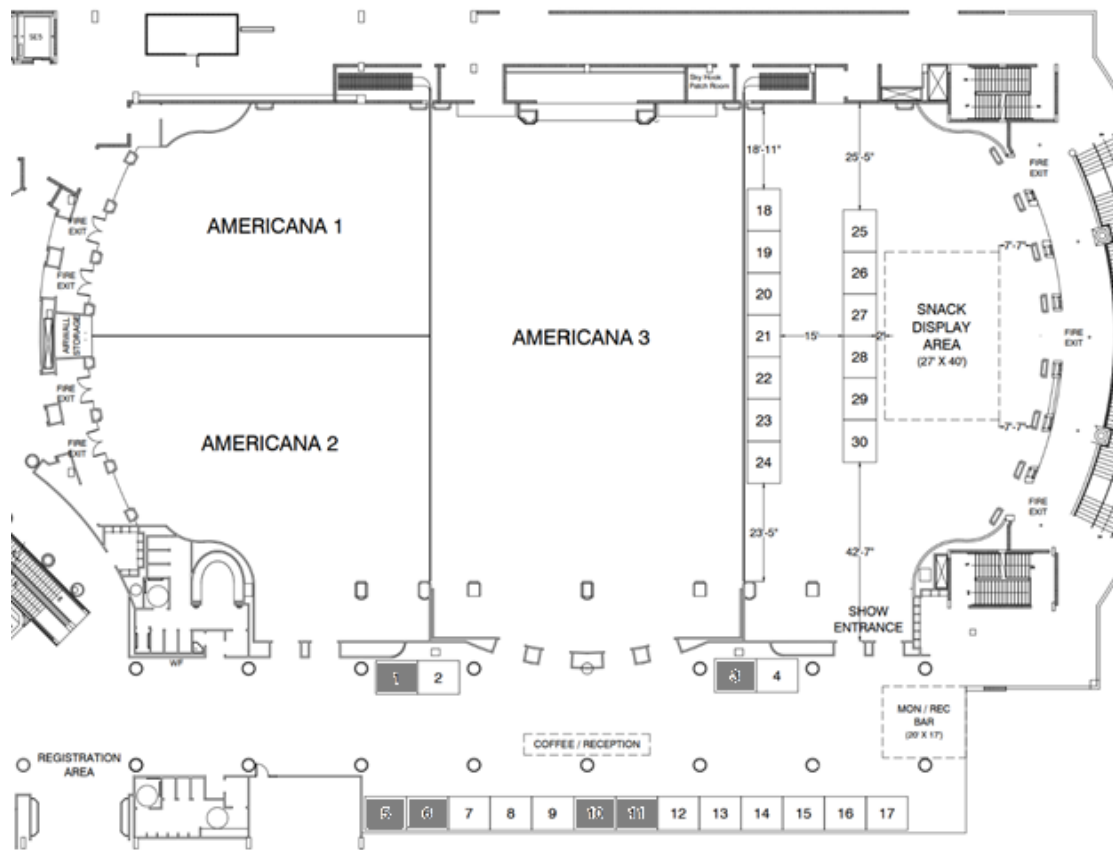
SES

Sky Hook Patch Room

18'-11"

25'-5"

FIRE EXIT

AMERICANA 1

FIRE EXIT

FIRE EXIT

AIRWALL STORAGE

FIRE EXIT

FIRE EXIT

AMERICANA 3

AMERICANA 2

18
19
20
21
22
23
24

15'

21'

25
26
27
28
29
30

7'-7"

SNACK DISPLAY AREA (27' X 40')

FIRE EXIT

7'-7"

FIRE EXIT

23'-5"

42'-7"

SHOW ENTRANCE

WF

1 2

3 4

MON / REC BAR (20' X 17')

COFFEE / RECEPTION

REGISTRATION AREA

5 6 7 8 9 10 11 12 13 14 15 16 17